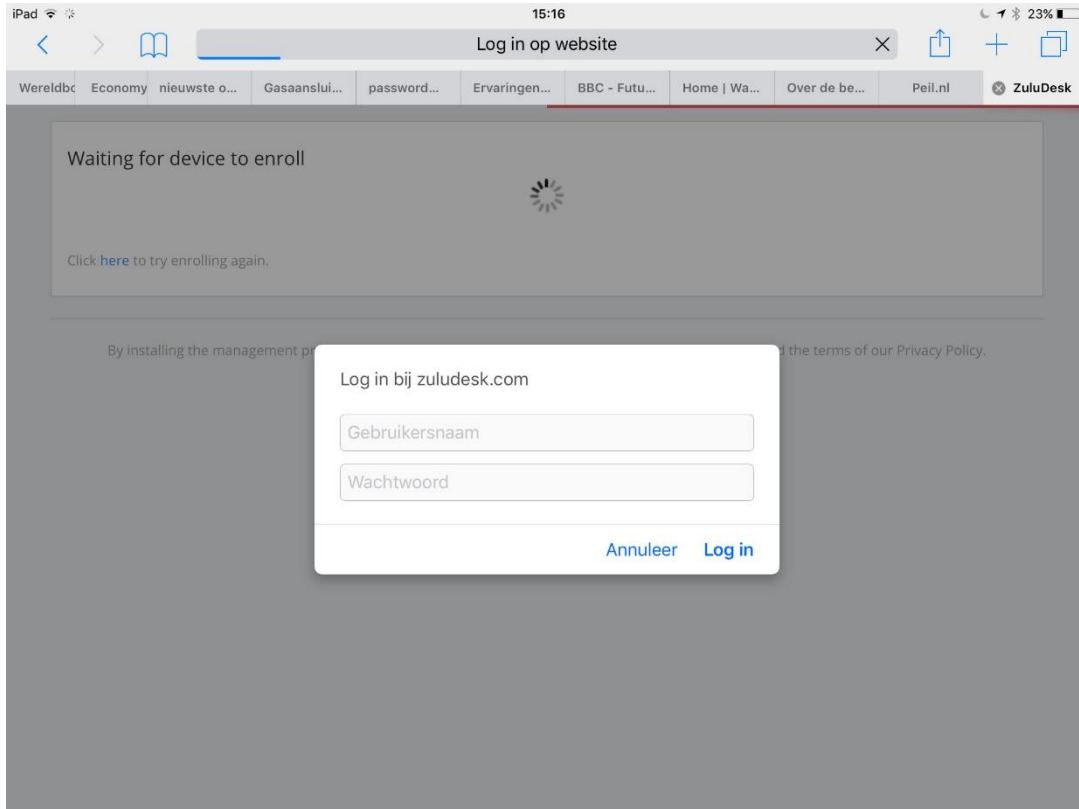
iPad 15:16 23%

Log in op website

Wereldbc Economy nieuwste o... Gasaansl­ui... password... Ervaringen... BBC - Futu... Home | Wa... Over de be... Peil.nl ZuluDesk

Waiting for device to enroll

Click here to try enrolling again.

By installing the management pr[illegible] d the terms of our Privacy Policy.

Log in bij zuludesk.com

Gebruikersnaam

Wachtwoord

Annuleer Log in